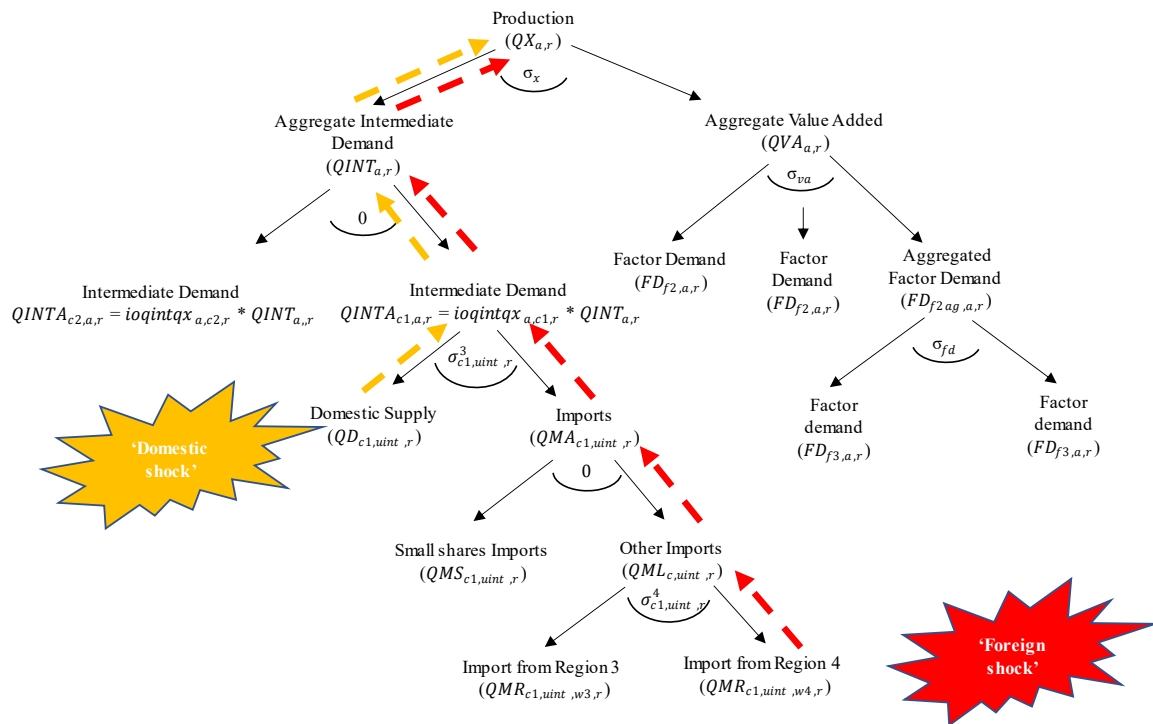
Production
$(QX_{a,r})$

$\sigma_x$

Aggregate Intermediate Demand
$(QINT_{a,r})$

Aggregate Value Added
$(QVA_{a,r})$

$0$

$\sigma_{va}$

Factor Demand
$(FD_{f2,a,r})$

Factor Demand
$(FD_{f2,a,r})$

Aggregated Factor Demand
$(FD_{f2ag,a,r})$

Intermediate Demand
$QINTA_{c2,a,r} = ioqintqx_{a,c2,r} * QINT_{a,,r}$

Intermediate Demand
$QINTA_{c1,a,r} = ioqintqx_{a,c1,r} * QINT_{a,r}$

$\sigma^3_{c1,uint,r}$

$\sigma_{fd}$

Domestic Supply
$(QD_{c1,uint,r})$

Imports
$(QMA_{c1,uint,r})$

Factor demand
$(FD_{f3,a,r})$

Factor demand
$(FD_{f3,a,r})$

'Domestic shock'

$0$

Small shares Imports
$(QMS_{c1,uint,r})$

Other Imports
$(QML_{c,uint,r})$

$\sigma^4_{c1,uint,r}$

Import from Region 3
$(QMR_{c1,uint,w3,r})$

Import from Region 4
$(QMR_{c1,uint,w4,r})$

'Foreign shock'